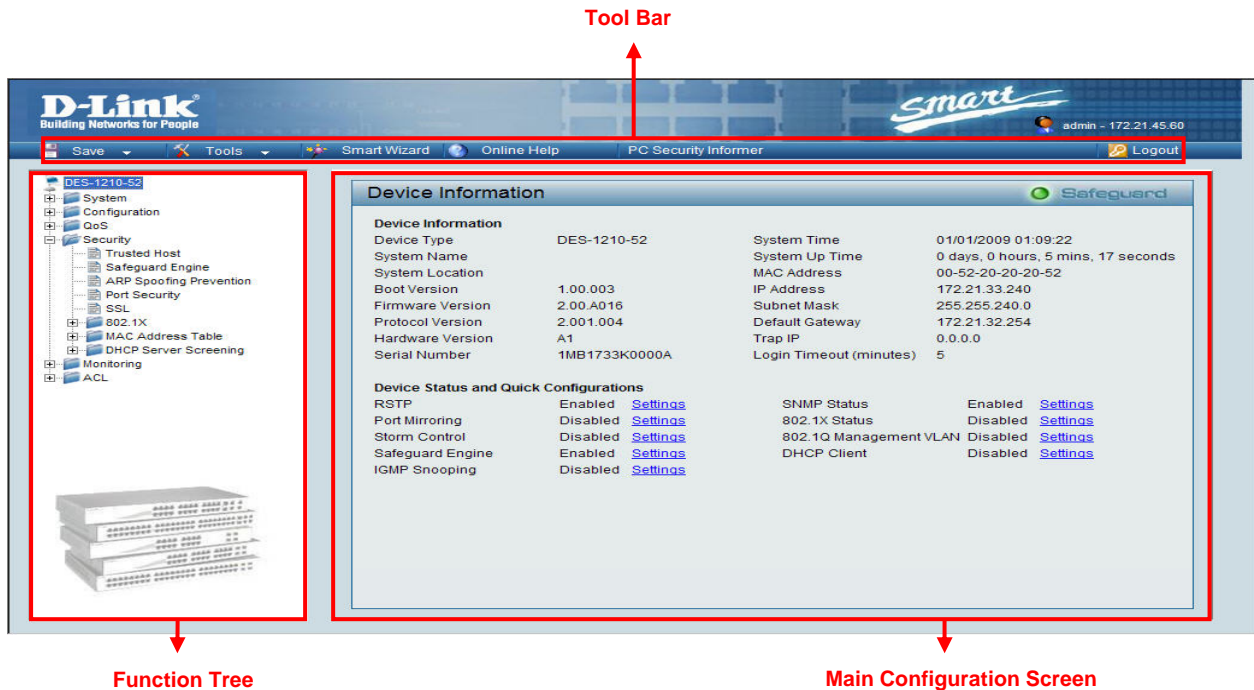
Tool Bar

D-Link
Building Networks for People

Smart

admin - 172.21.45.60

Save Tools Smart Wizard Online Help PC Security Informer Logout

DES-1210-52
System
Configuration
QoS
Security
Trusted Host
Safeguard Engine
ARP Spoofing Prevention
Port Security
SSL
802.1X
MAC Address Table
DHCP Server Screening
Monitoring
ACL

Device Information

Safeguard

Device Information

| | | | |
|---|---|---|---|
| Device Type | DES-1210-52 | System Time | 01/01/2009 01:09:22 |
| System Name | | System Up Time | 0 days, 0 hours, 5 mins, 17 seconds |
| System Location | | MAC Address | 00-52-20-20-20-52 |
| Boot Version | 1.00.003 | IP Address | 172.21.33.240 |
| Firmware Version | 2.00.A016 | Subnet Mask | 255.255.240.0 |
| Protocol Version | 2.001.004 | Default Gateway | 172.21.32.254 |
| Hardware Version | A1 | Trap IP | 0.0.0.0 |
| Serial Number | 1MB1733K0000A | Login Timeout (minutes) | 5 |

Device Status and Quick Configurations

| | | | | | |
|---|---|---|---|---|---|
| RSTP | Enabled | Settings | SNMP Status | Enabled | Settings |
| Port Mirroring | Disabled | Settings | 802.1X Status | Disabled | Settings |
| Storm Control | Disabled | Settings | 802.1Q Management VLAN | Disabled | Settings |
| Safeguard Engine | Enabled | Settings | DHCP Client | Disabled | Settings |
| IGMP Snooping | Disabled | Settings | | | |

Function Tree

Main Configuration Screen